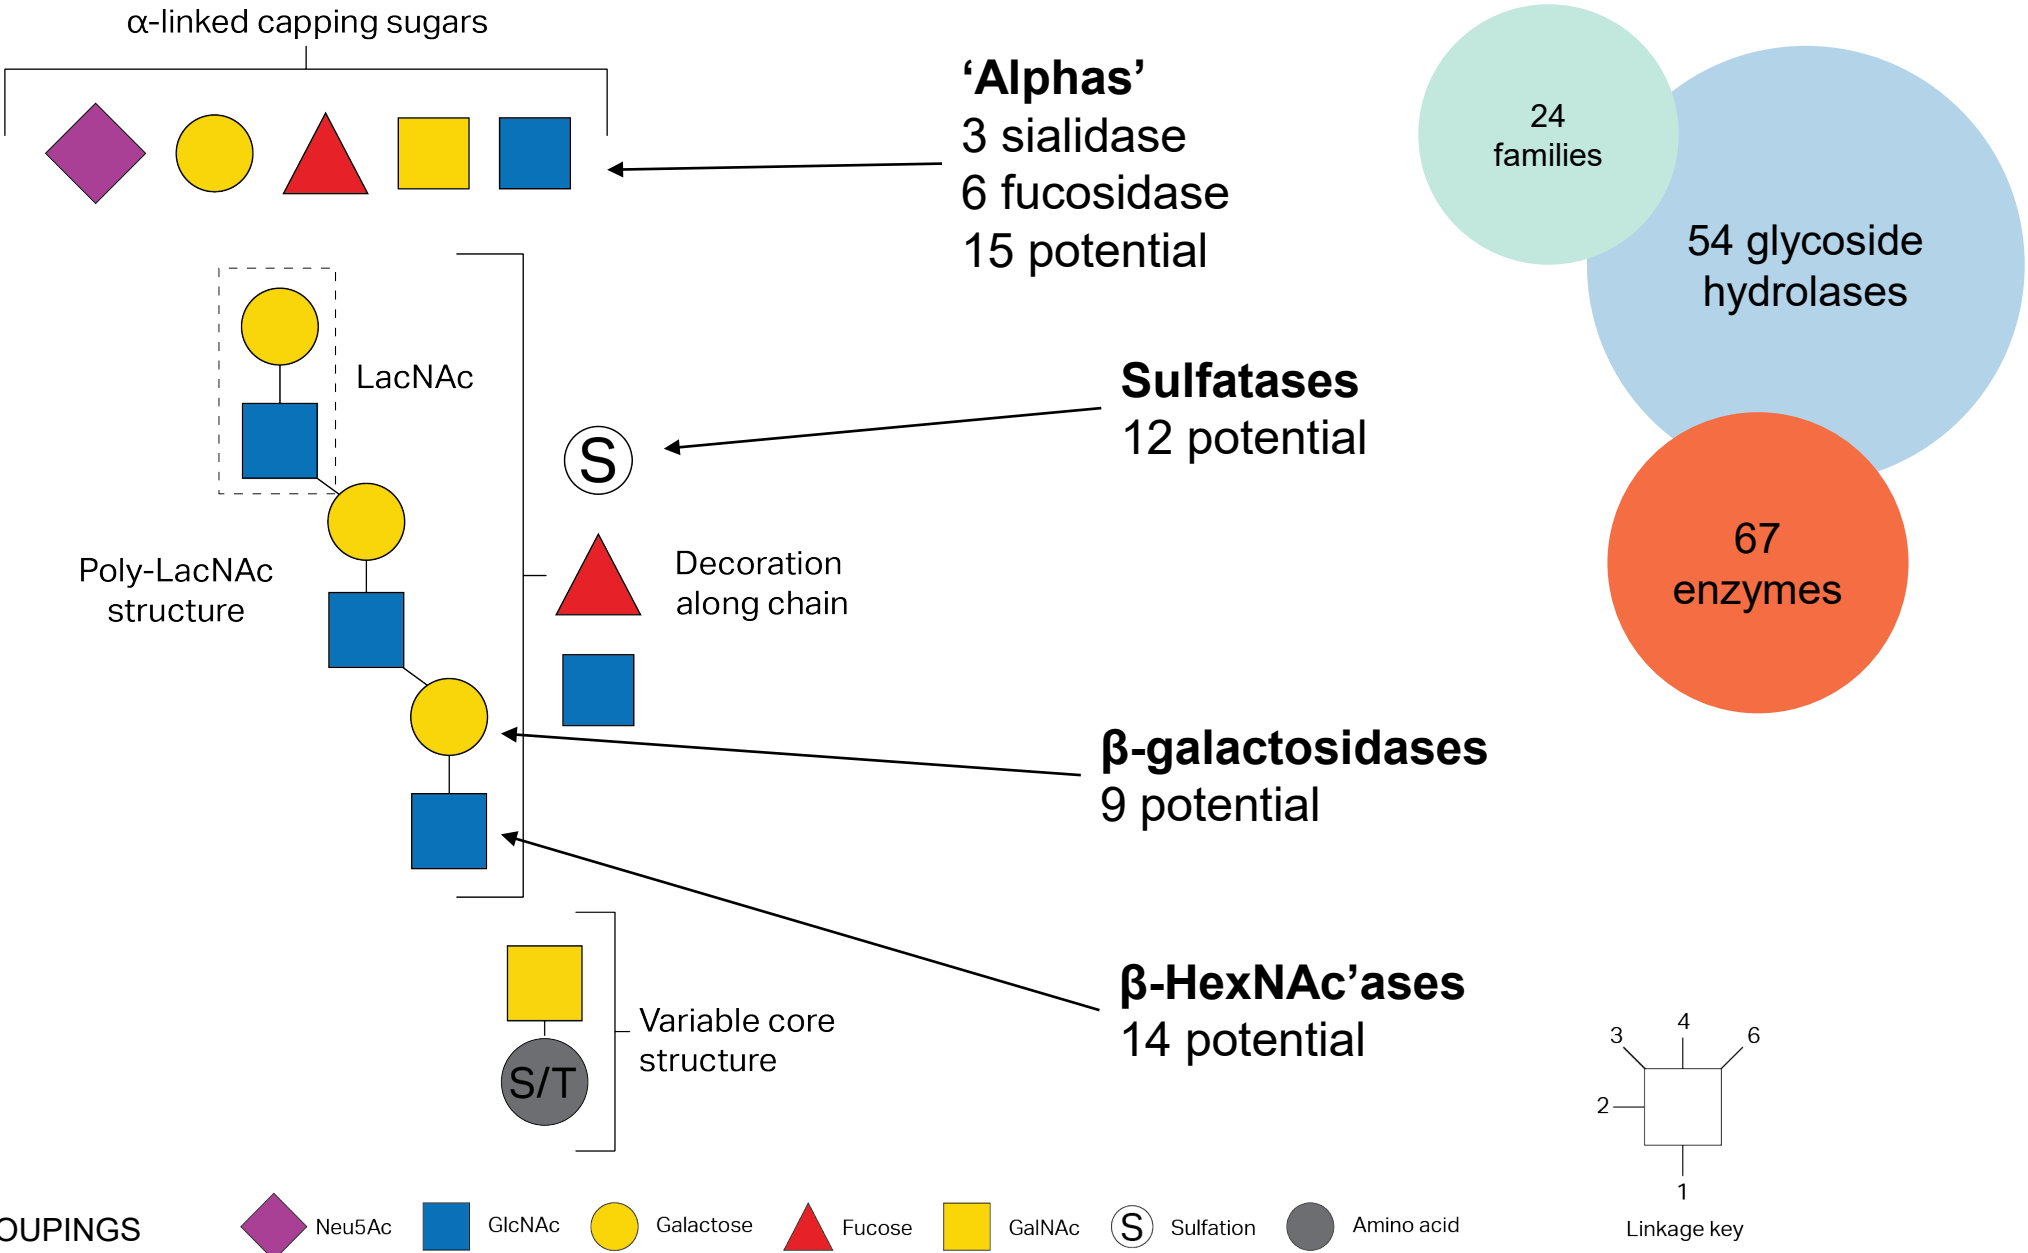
α-linked capping sugars

'Alphas'
3 sialidase
6 fucosidase
15 potential

24 families

54 glycoside hydrolases

67 enzymes

LacNAc

S

Sulfatases
12 potential

Poly-LacNAc structure

Decoration along chain

β-galactosidases
9 potential

β-HexNAc'ases
14 potential

Variable core structure

S/T

3
4
6
2
1
Linkage key

OUPINGS

Neu5Ac
GlcNAc
Galactose
Fucose
GalNAc
S
Sulfation
Amino acid